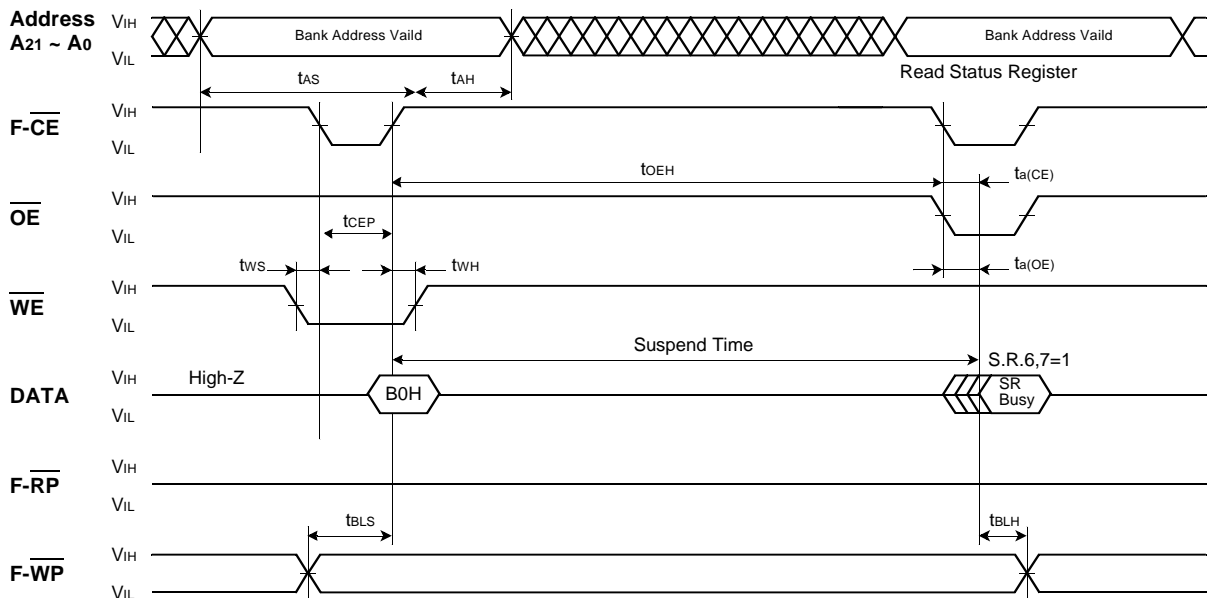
Address $A_{21} \sim A_0$
$V_{IH}$
$V_{IL}$
Bank Address Vaild
Bank Address Vaild
$t_{AS}$
$t_{AH}$
Read Status Register

F-$\overline{CE}$
$V_{IH}$
$V_{IL}$
$t_{OEH}$
$t_{a(CE)}$

$\overline{OE}$
$V_{IH}$
$V_{IL}$
$t_{CEP}$
$t_{WS}$
$t_{WH}$
$t_{a(OE)}$

$\overline{WE}$
$V_{IH}$
$V_{IL}$
Suspend Time
S.R.6,7=1

DATA
$V_{IH}$
$V_{IL}$
High-Z
B0H
SR Busy

F-$\overline{RP}$
$V_{IH}$
$V_{IL}$
$t_{BLS}$
$t_{BLH}$

F-$\overline{WP}$
$V_{IH}$
$V_{IL}$